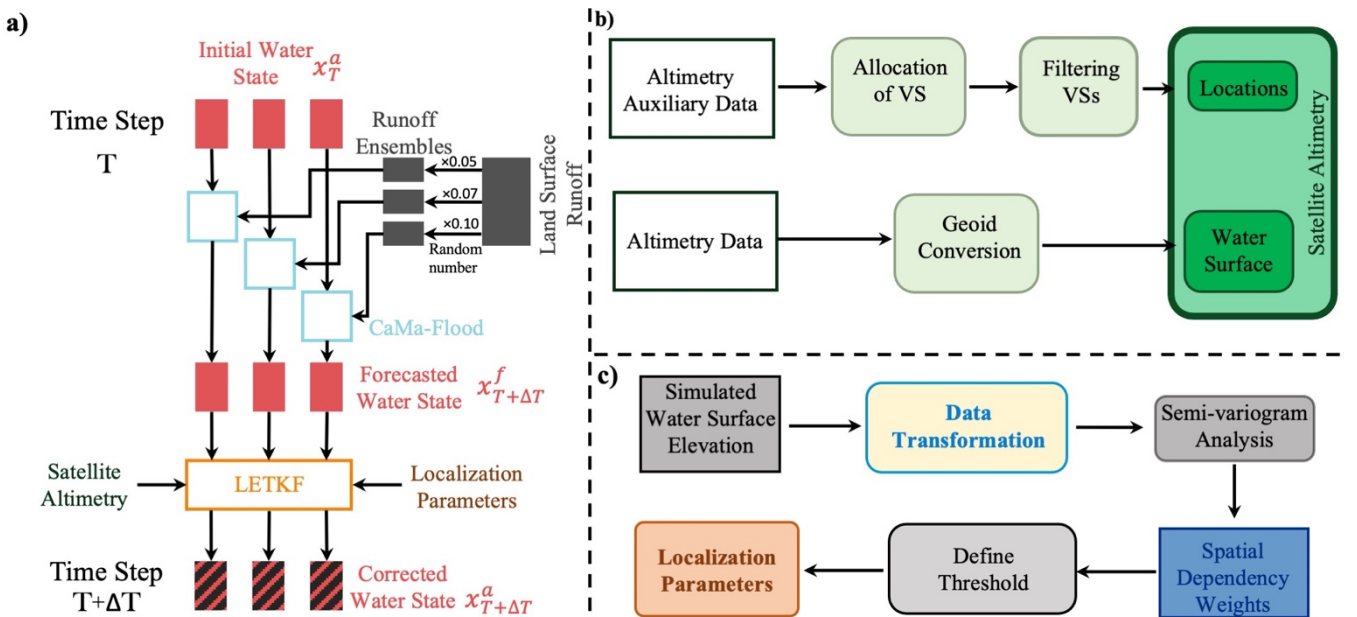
a)

Initial Water State $x_T^a$

Time Step T

Runoff Ensembles

×0.05

×0.07

×0.10

Random number

Land Surface Runoff

CaMa-Flood

Forecasted Water State $x_{T+\Delta T}^f$

Satellite Altimetry

LETKF

Localization Parameters

Time Step T+ΔT

Corrected Water State $x_{T+\Delta T}^a$

b)

Altimetry Auxiliary Data

Allocation of VS

Filtering VSs

Locations

Altimetry Data

Geoid Conversion

Water Surface

Satellite Altimetry

c)

Simulated Water Surface Elevation

Data Transformation

Semi-variogram Analysis

Spatial Dependency Weights

Define Threshold

Localization Parameters